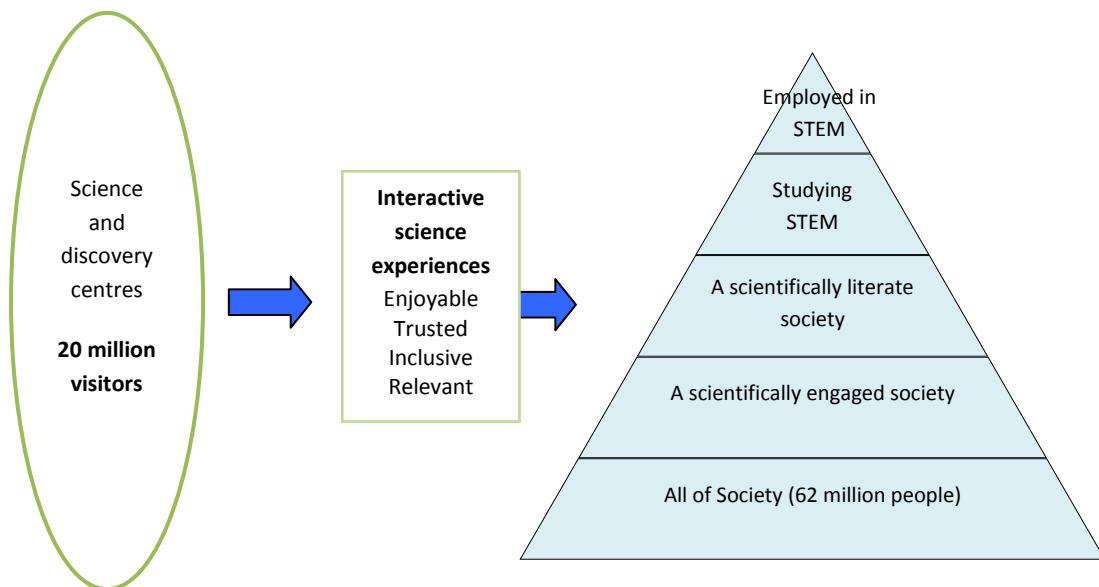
Science and discovery centres

**20 million visitors**

**Interactive science experiences**
Enjoyable
Trusted
Inclusive
Relevant

Employed in STEM

Studying STEM

A scientifically literate society

A scientifically engaged society

All of Society (62 million people)